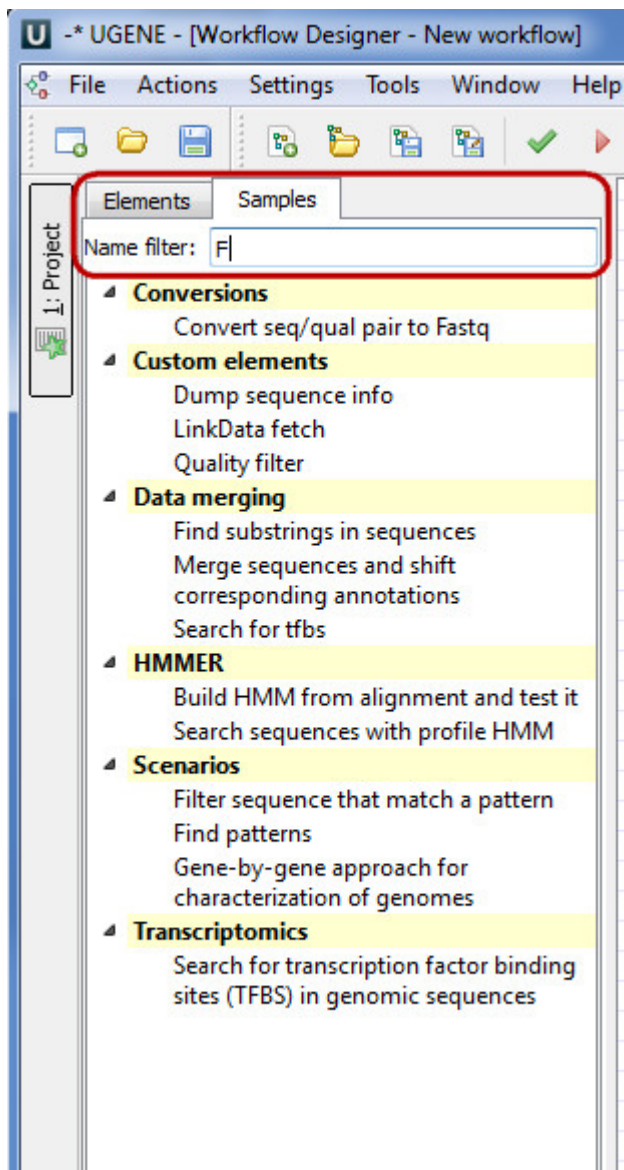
U -* UGENE - [Workflow Designer - New workflow]

File Actions Settings Tools Window Help

1: Project

Elements Samples

Name filter: F

Conversions
Convert seq/qual pair to Fastq

Custom elements
Dump sequence info
LinkData fetch
Quality filter

Data merging
Find substrings in sequences
Merge sequences and shift corresponding annotations
Search for tfbs

HMMER
Build HMM from alignment and test it
Search sequences with profile HMM

Scenarios
Filter sequence that match a pattern
Find patterns
Gene-by-gene approach for characterization of genomes

Transcriptomics
Search for transcription factor binding sites (TFBS) in genomic sequences